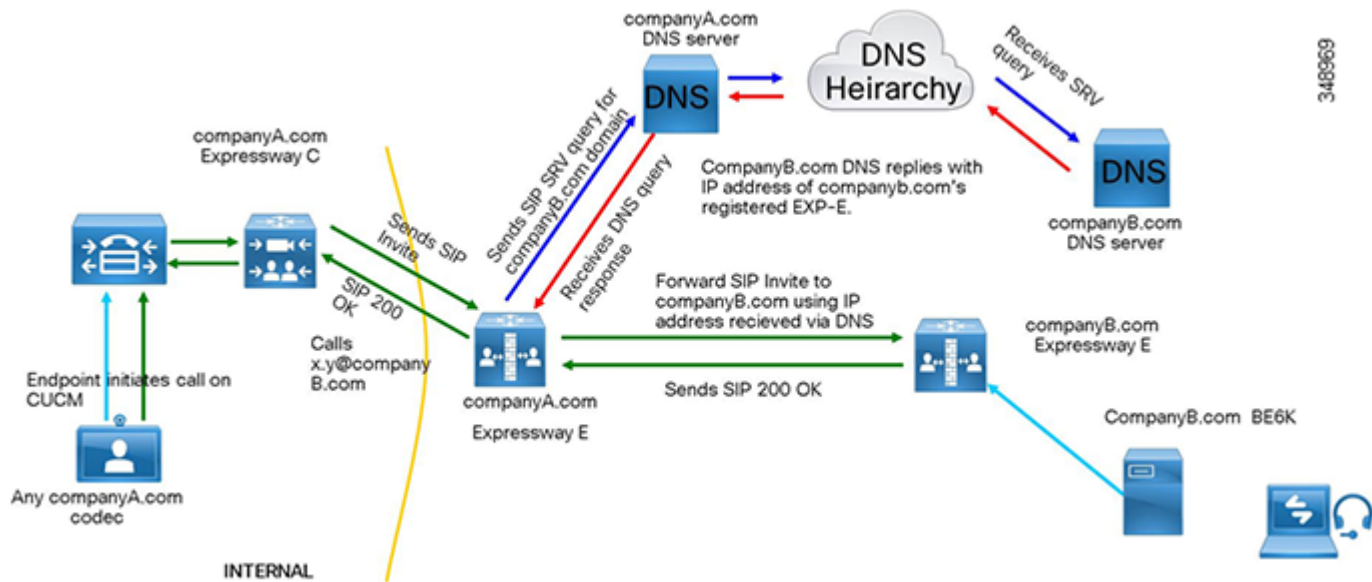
companyA.com DNS server

DNS

DNS Heirarchy

Receives SRV query

348969

companyA.com Expressway C

Sends SIP SRV query for companyB.com domain

Receives DNS query response

CompanyB.com DNS replies with IP address of companyb.com's registered EXP-E.

DNS

companyB.com DNS server

Sends SIP Invite

SIP 200 OK

Forward SIP Invite to companyB.com using IP address recieved via DNS

companyB.com Expressway E

Calls x.y@company B.com

Endpoint initiates call on CUCM

companyA.com

Expressway E

Sends SIP 200 OK

CompanyB.com BE6K

Any companyA.com codec

INTERNAL